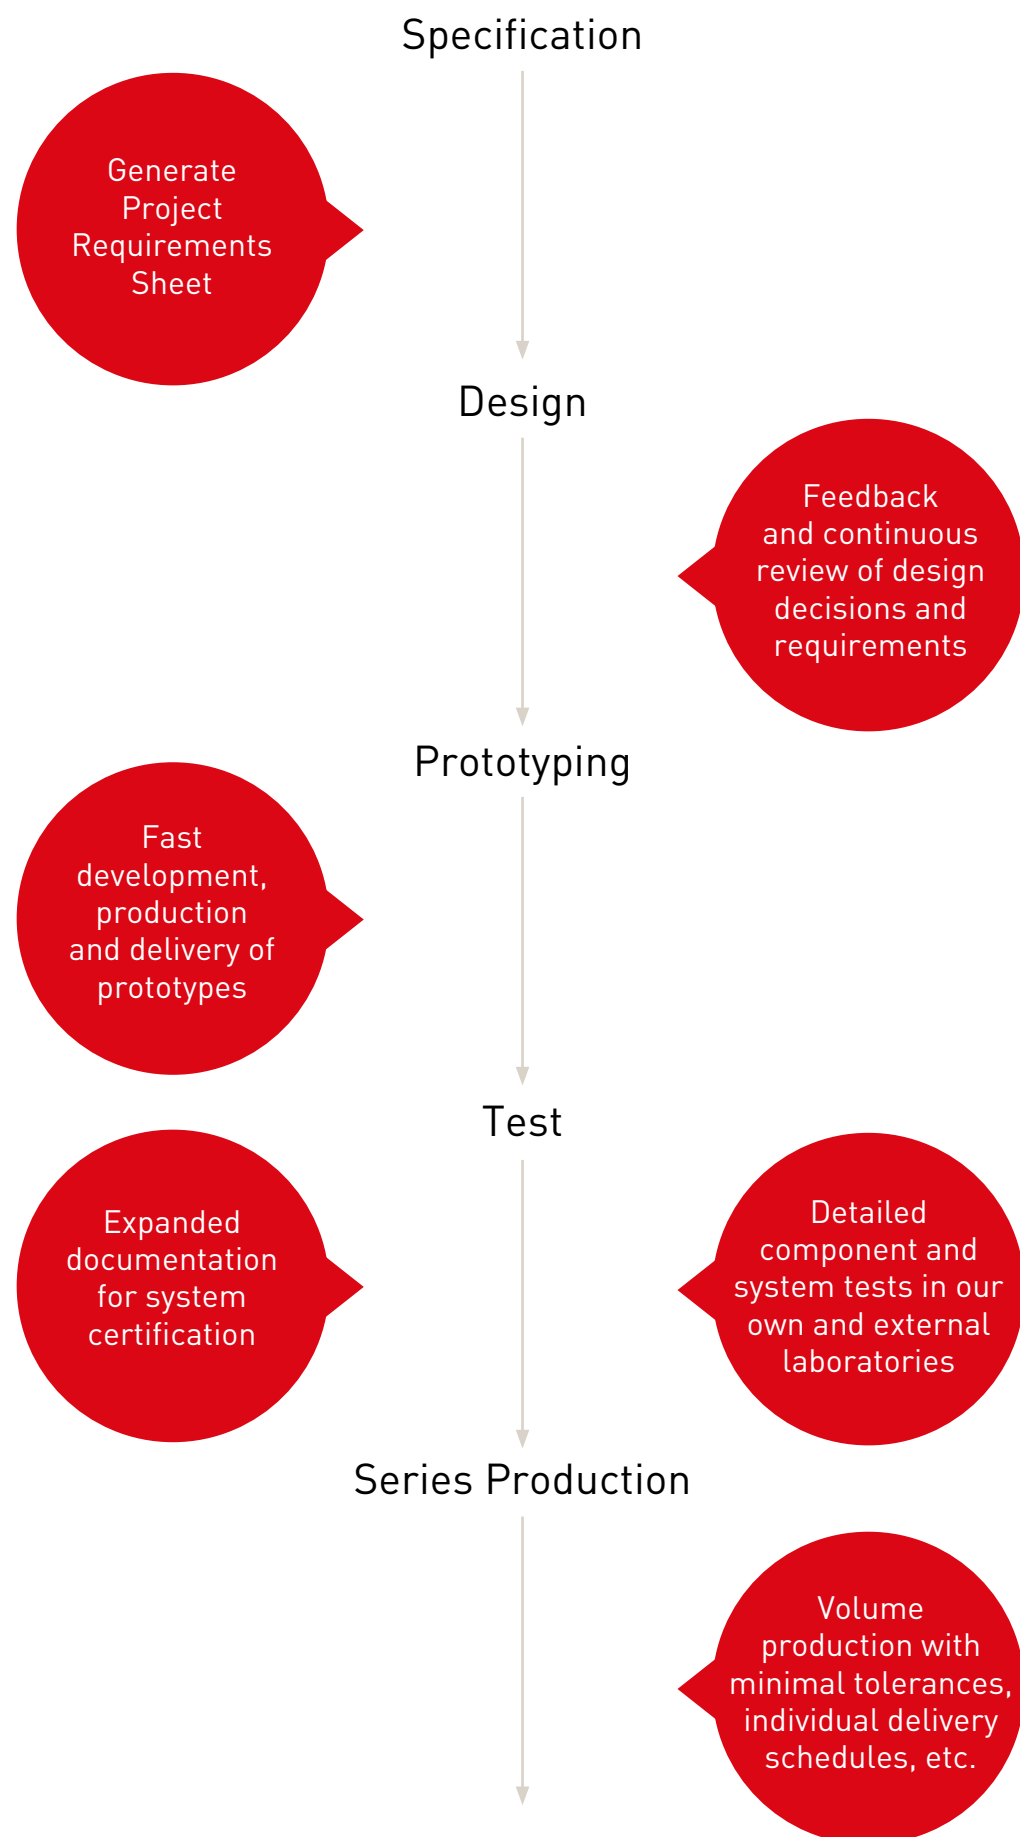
Specification

Generate Project Requirements Sheet

Design

Feedback and continuous review of design decisions and requirements

Prototyping

Fast development, production and delivery of prototypes

Test

Expanded documentation for system certification

Detailed component and system tests in our own and external laboratories

Series Production

Volume production with minimal tolerances, individual delivery schedules, etc.